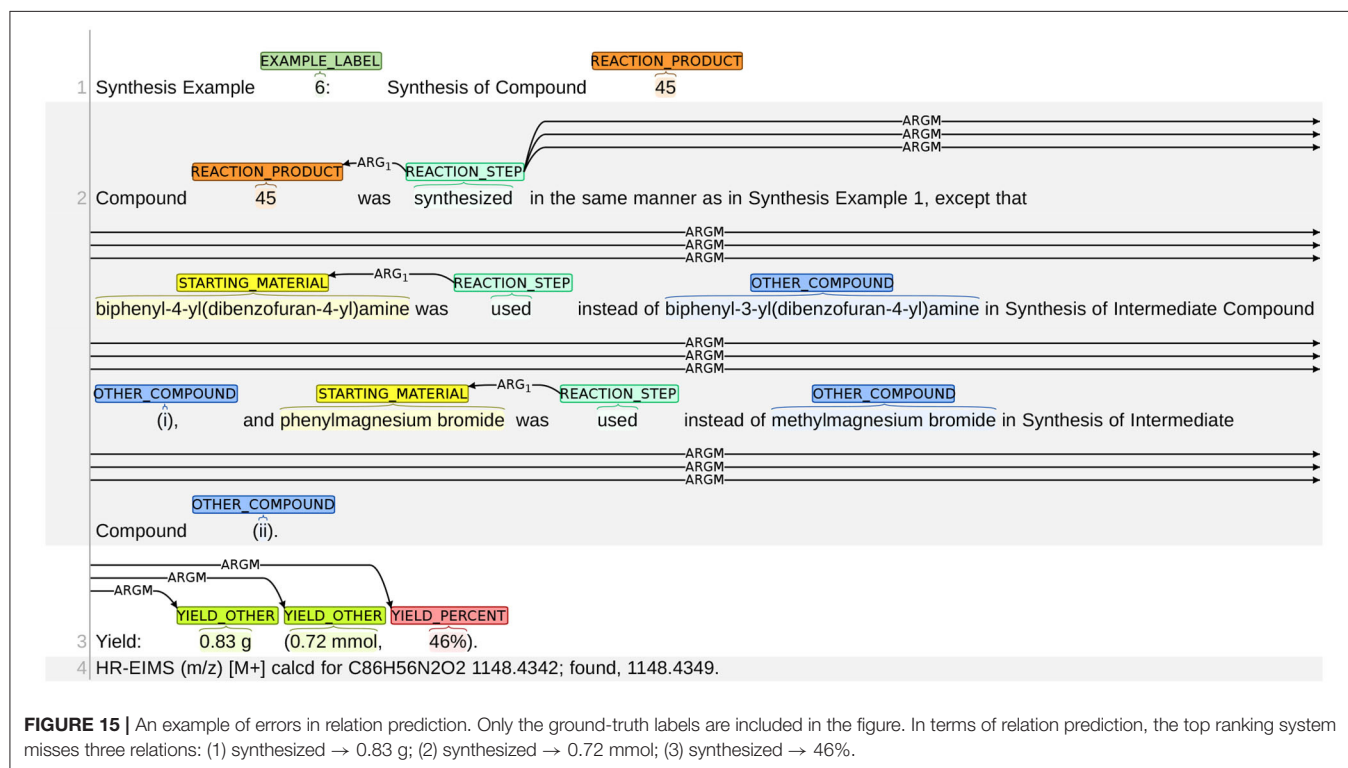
EXAMPLE_LABEL REACTION_PRODUCT

1 Synthesis Example 6: Synthesis of Compound 45

ARGM
ARGM
ARGM

REACTION_PRODUCT ARG$_1$ REACTION_STEP

2 Compound 45 was synthesized in the same manner as in Synthesis Example 1, except that

ARGM
ARGM
ARGM

STARTING_MATERIAL ARG$_1$ REACTION_STEP OTHER_COMPOUND

biphenyl-4-yl(dibenzofuran-4-yl)amine was used instead of biphenyl-3-yl(dibenzofuran-4-yl)amine in Synthesis of Intermediate Compound

ARGM
ARGM
ARGM

OTHER_COMPOUND STARTING_MATERIAL ARG$_1$ REACTION_STEP OTHER_COMPOUND

(i), and phenylmagnesium bromide was used instead of methylmagnesium bromide in Synthesis of Intermediate

ARGM
ARGM
ARGM

OTHER_COMPOUND

Compound (ii).

ARGM
ARGM
ARGM

YIELD_OTHER YIELD_OTHER YIELD_PERCENT

3 Yield: 0.83 g (0.72 mmol, 46%).

4 HR-EIMS (m/z) [M+] calcd for C86H56N2O2 1148.4342; found, 1148.4349.

**FIGURE 15 |** An example of errors in relation prediction. Only the ground-truth labels are included in the figure. In terms of relation prediction, the top ranking system misses three relations: (1) synthesized → 0.83 g; (2) synthesized → 0.72 mmol; (3) synthesized → 46%.